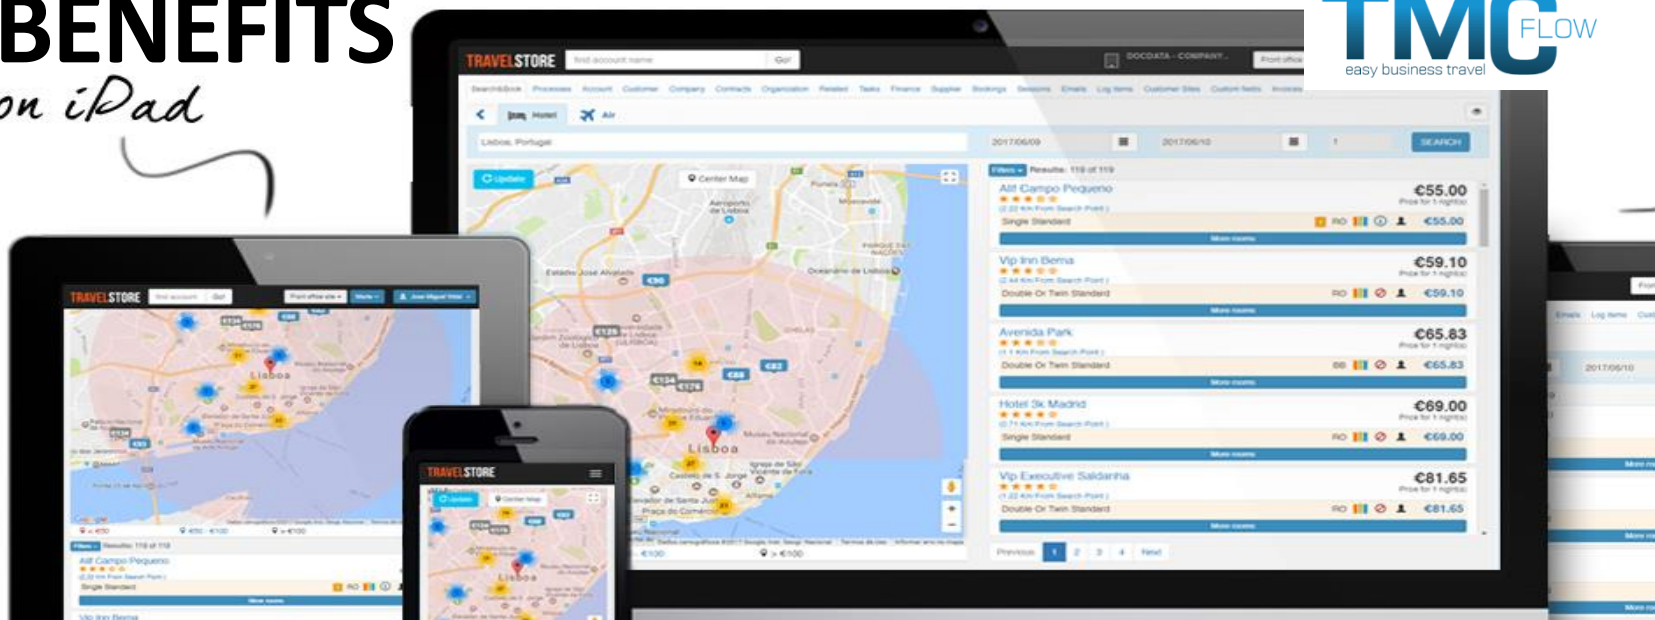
BENEFITS
on iPad

TMC FLOW
easy business travel

TRAVELSTORE
Hotel Air
Lisboa, Portugal
2017/06/09 2017/06/10 1 SEARCH
Update
Center Map
Lisboa
Results: 119 of 119
Alif Campo Pequeno €55.00
Single Standard €55.00
More rooms
Vip Inn Berna €59.10
Double Or Twin Standard €59.10
More rooms
Avenida Park €65.83
Double Or Twin Standard €65.83
More rooms
Hotel 3k Madrid €69.00
Single Standard €69.00
More rooms
Vip Executive Saldanha €81.65
Double Or Twin Standard €81.65
More rooms
Previous 1 2 3 4 Next

TRAVELSTORE
Lisboa
Alif Campo Pequeno
Single Standard
More rooms
Vip Inn Berna

TRAVELSTORE
Update
Center Map
Lisboa

2017/06/10